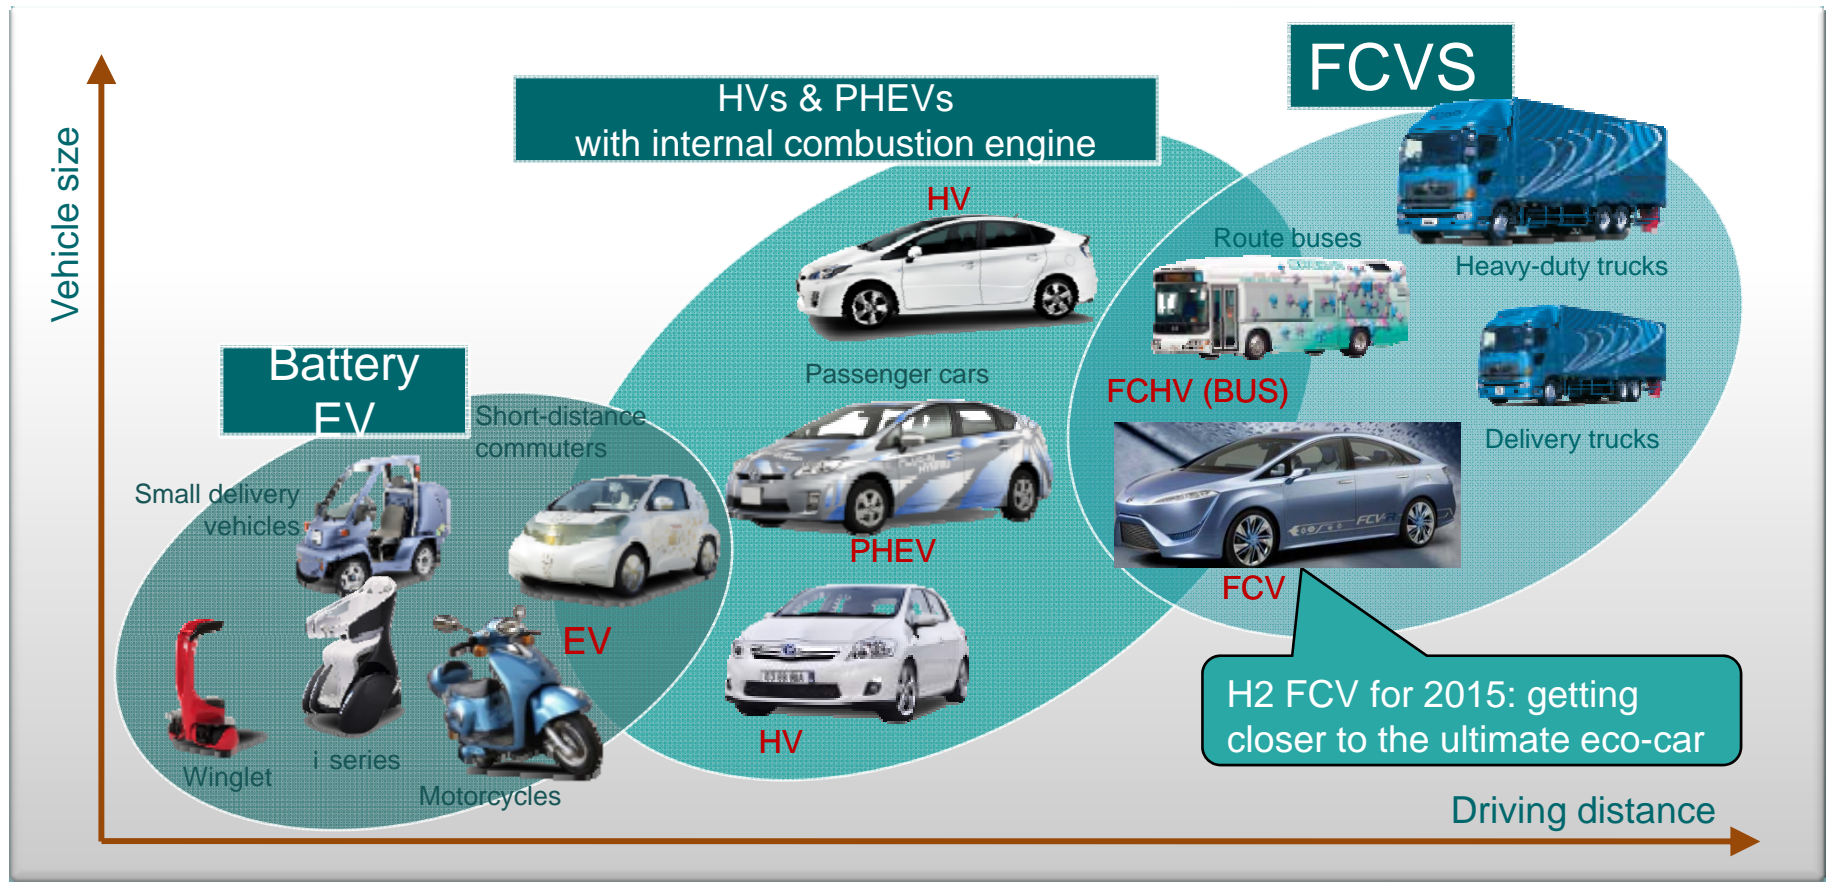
Vehicle size

HVs & PHEVs
with internal combustion engine

FCVS

HV

Route buses

Heavy-duty trucks

Passenger cars

FCHV (BUS)

Battery EV

Short-distance commuters

Delivery trucks

Small delivery vehicles

PHEV

FCV

EV

H2 FCV for 2015: getting closer to the ultimate eco-car

HV

i series

Winglet

Motorcycles

Driving distance